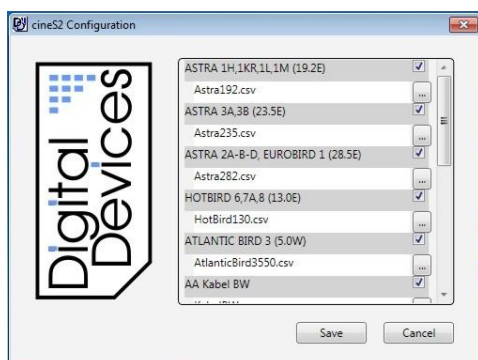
cineS2 Configuration

Digital Devices

ASTRA 1H,1KR,1L,1M (19.2E)
Astra192.csv
...
ASTRA 3A,3B (23.5E)
Astra235.csv
...
ASTRA 2A-B-D, EUROBIRD 1 (28.5E)
Astra282.csv
...
HOTBIRD 6,7A,8 (13.0E)
HotBird130.csv
...
ATLANTIC BIRD 3 (5.0W)
AtlanticBird3550.csv
...
AA Kabel BW
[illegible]

Save
Cancel